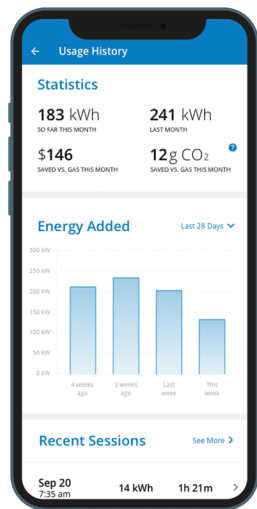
← Usage History

Statistics

183 kWh
SO FAR THIS MONTH

241 kWh
LAST MONTH

$146
SAVED VS. GAS THIS MONTH

12g $CO_2$
SAVED VS. GAS THIS MONTH

?

Energy Added

Last 28 Days

300 kW
250 kW
200 kW
150 kW
100 kW
50 kW
0 kW

4 weeks ago
3 weeks ago
Last week
This week

Recent Sessions

See More >

Sep 20
7:35 am

14 kWh

1h 21m